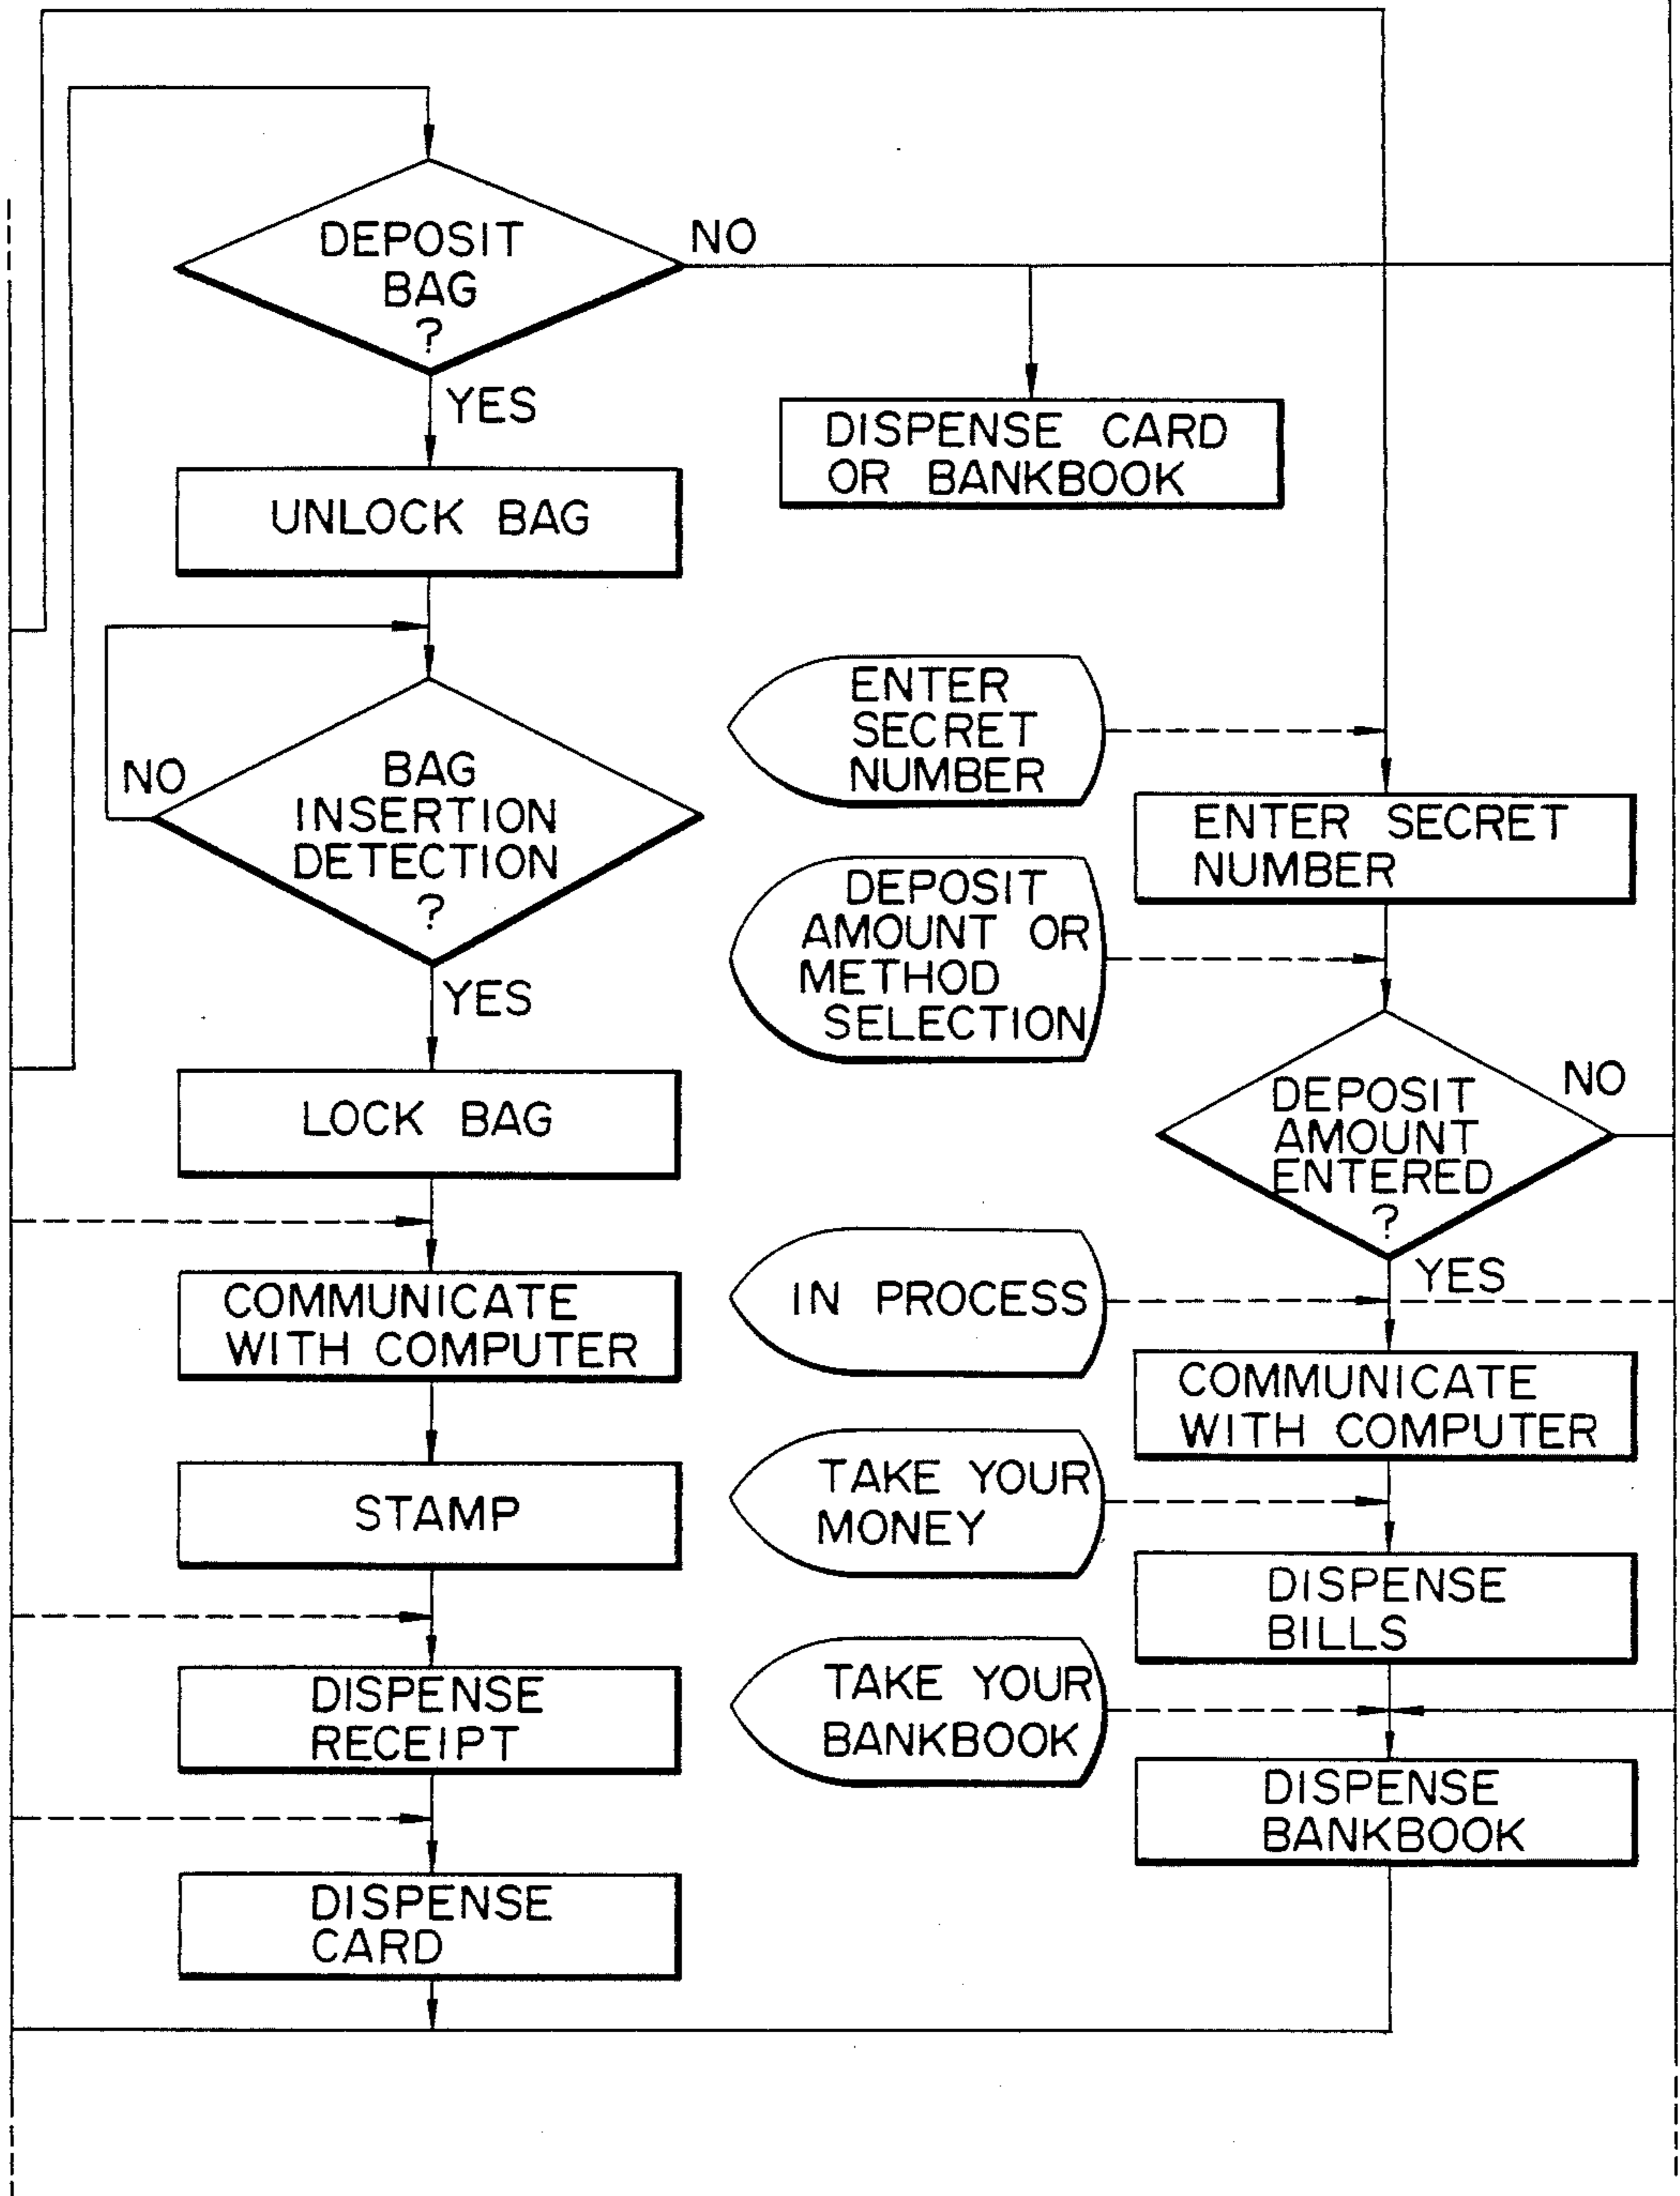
DEPOSIT BAG ?

NO

YES

DISPENSE CARD OR BANKBOOK

UNLOCK BAG

ENTER SECRET NUMBER

NO

BAG INSERTION DETECTION ?

ENTER SECRET NUMBER

DEPOSIT AMOUNT OR METHOD SELECTION

YES

NO

DEPOSIT AMOUNT ENTERED ?

LOCK BAG

YES

COMMUNICATE WITH COMPUTER

IN PROCESS

COMMUNICATE WITH COMPUTER

STAMP

TAKE YOUR MONEY

DISPENSE BILLS

DISPENSE RECEIPT

TAKE YOUR BANKBOOK

DISPENSE BANKBOOK

DISPENSE CARD